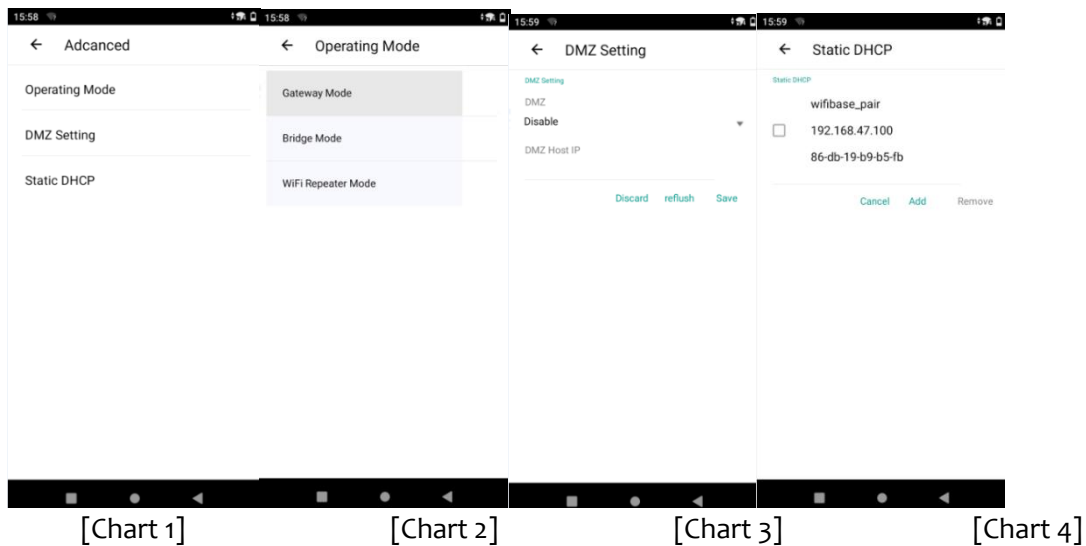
15:58

← Adcanced

Operating Mode

DMZ Setting

Static DHCP

[Chart 1]

15:58

← Operating Mode

Gateway Mode

Bridge Mode

WiFi Repeater Mode

[Chart 2]

15:59

← DMZ Setting

DMZ Setting

DMZ

Disable

DMZ Host IP

Discard reflush Save

[Chart 3]

15:59

← Static DHCP

Static DHCP

wifibase_pair

192.168.47.100

86-db-19-b9-b5-fb

Cancel Add Remove

[Chart 4]